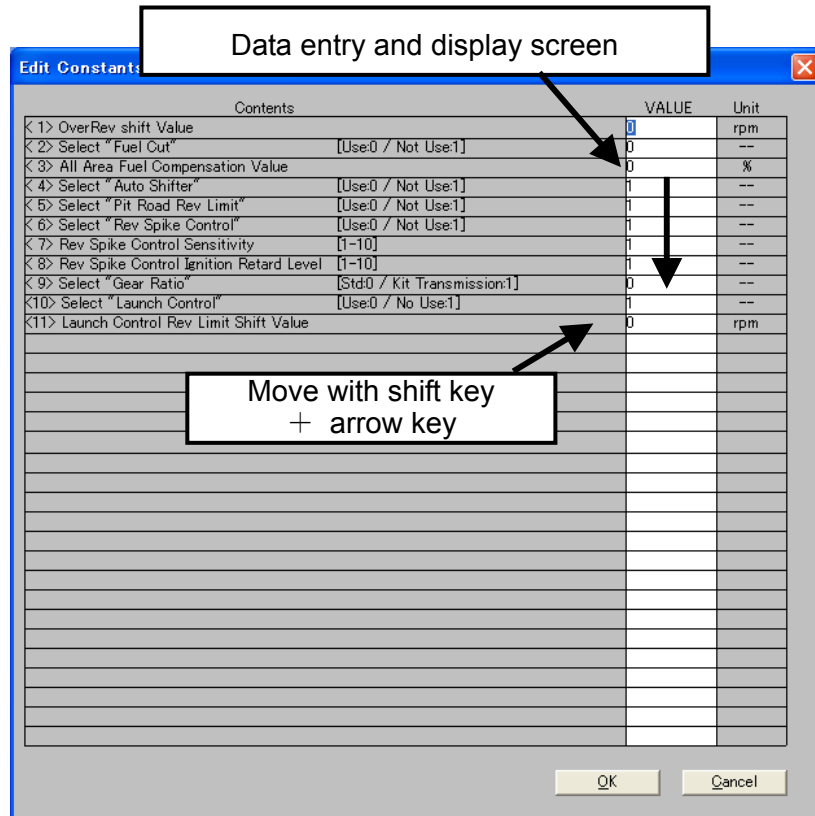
Edit Constants

Data entry and display screen

| Contents | | VALUE | Unit |
|---|---|---|---|
| < 1> OverRev shift Value | | 0 | rpm |
| < 2> Select "Fuel Cut" | [Use:0 / Not Use:1] | 0 | -- |
| < 3> All Area Fuel Compensation Value | | 0 | % |
| < 4> Select "Auto Shifter" | [Use:0 / Not Use:1] | 1 | -- |
| < 5> Select "Pit Road Rev Limit" | [Use:0 / Not Use:1] | 1 | -- |
| < 6> Select "Rev Spike Control" | [Use:0 / Not Use:1] | 1 | -- |
| < 7> Rev Spike Control Sensitivity | [1-10] | 1 | -- |
| < 8> Rev Spike Control Ignition Retard Level | [1-10] | 1 | -- |
| < 9> Select "Gear Ratio" | [Std:0 / Kit Transmission:1] | 0 | -- |
| <10> Select "Launch Control" | [Use:0 / No Use:1] | 1 | -- |
| <11> Launch Control Rev Limit Shift Value | | 0 | rpm |

Move with shift key ＋ arrow key

OK

Cancel